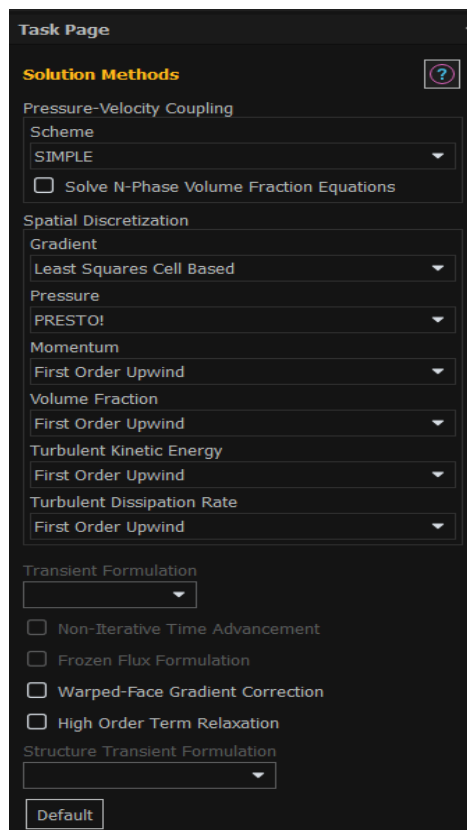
Task Page

Solution Methods

?

Pressure-Velocity Coupling

Scheme

SIMPLE

Solve N-Phase Volume Fraction Equations

Spatial Discretization

Gradient

Least Squares Cell Based

Pressure

PRESTO!

Momentum

First Order Upwind

Volume Fraction

First Order Upwind

Turbulent Kinetic Energy

First Order Upwind

Turbulent Dissipation Rate

First Order Upwind

Transient Formulation

Non-Iterative Time Advancement

Frozen Flux Formulation

Warped-Face Gradient Correction

High Order Term Relaxation

Structure Transient Formulation

Default